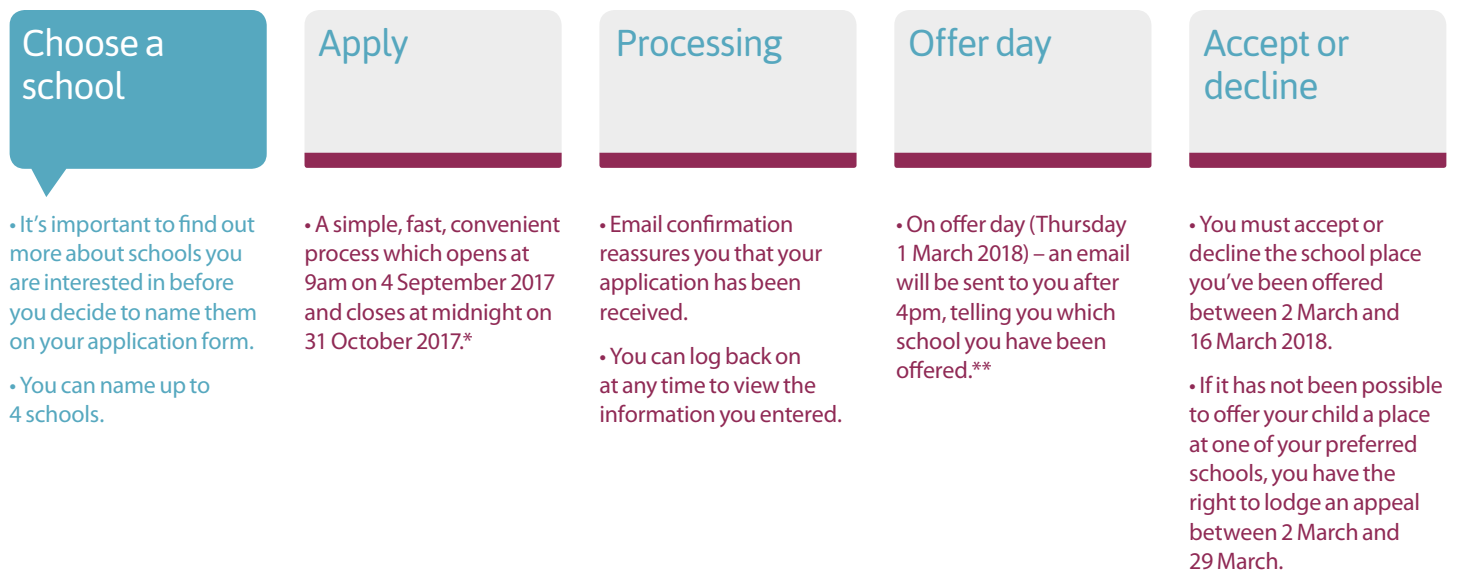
Choose a school

• It's important to find out more about schools you are interested in before you decide to name them on your application form.

• You can name up to 4 schools.

Apply

• A simple, fast, convenient process which opens at 9am on 4 September 2017 and closes at midnight on 31 October 2017.*

Processing

• Email confirmation reassures you that your application has been received.

• You can log back on at any time to view the information you entered.

Offer day

• On offer day (Thursday 1 March 2018) – an email will be sent to you after 4pm, telling you which school you have been offered.**

Accept or decline

• You must accept or decline the school place you've been offered between 2 March and 16 March 2018.

• If it has not been possible to offer your child a place at one of your preferred schools, you have the right to lodge an appeal between 2 March and 29 March.